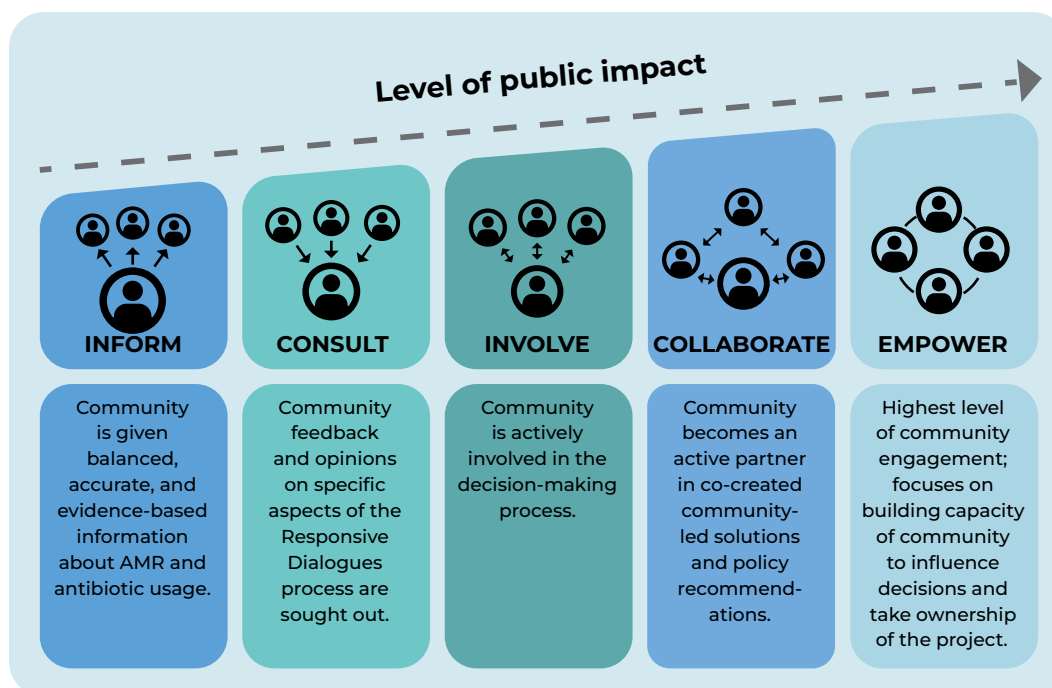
Level of public impact

| INFORM | CONSULT | INVOLVE | COLLABORATE | EMPOWER |
|---|---|---|---|---|
| Community is given balanced, accurate, and evidence-based information about AMR and antibiotic usage. | Community feedback and opinions on specific aspects of the Responsive Dialogues process are sought out. | Community is actively involved in the decision-making process. | Community becomes an active partner in co-created community-led solutions and policy recommendations. | Highest level of community engagement; focuses on building capacity of community to influence decisions and take ownership of the project. |